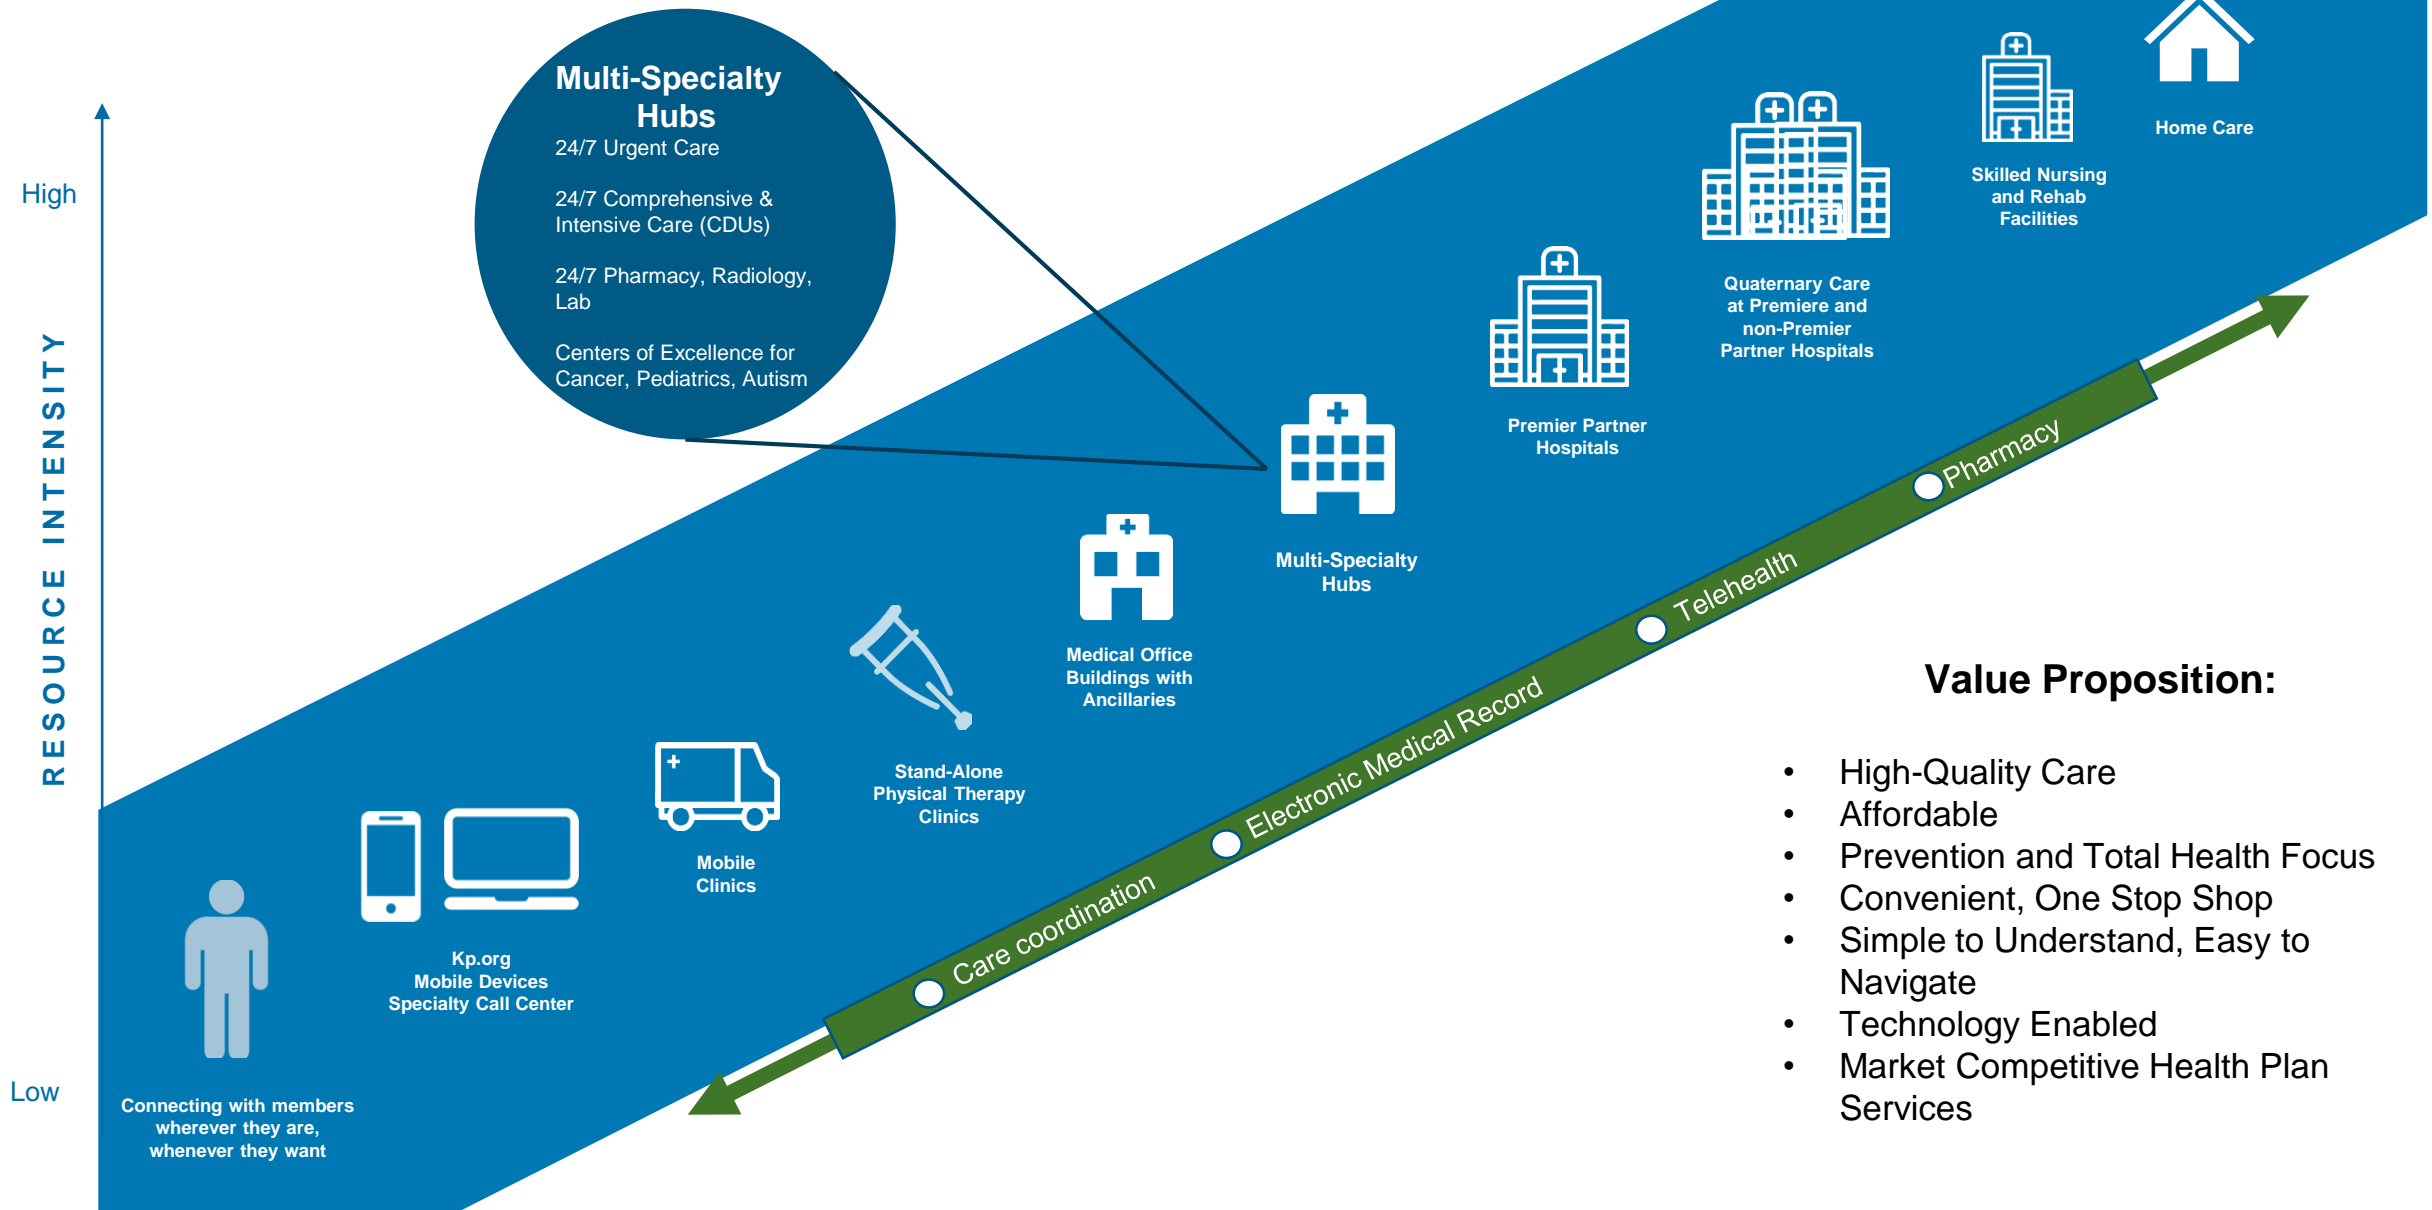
Multi-Specialty Hubs
24/7 Urgent Care

24/7 Comprehensive & Intensive Care (CDUs)

24/7 Pharmacy, Radiology, Lab

Centers of Excellence for Cancer, Pediatrics, Autism

High

RESOURCE INTENSITY

Low

Connecting with members wherever they are, whenever they want

Kp.org
Mobile Devices
Specialty Call Center

Mobile Clinics

Stand-Alone Physical Therapy Clinics

Medical Office Buildings with Ancillaries

Multi-Specialty Hubs

Premier Partner Hospitals

Quaternary Care at Premiere and non-Premier Partner Hospitals

Skilled Nursing and Rehab Facilities

Home Care

Care coordination
Electronic Medical Record
Telehealth
Pharmacy

Value Proposition:

- High-Quality Care
- Affordable
- Prevention and Total Health Focus
- Convenient, One Stop Shop
- Simple to Understand, Easy to Navigate
- Technology Enabled
- Market Competitive Health Plan Services